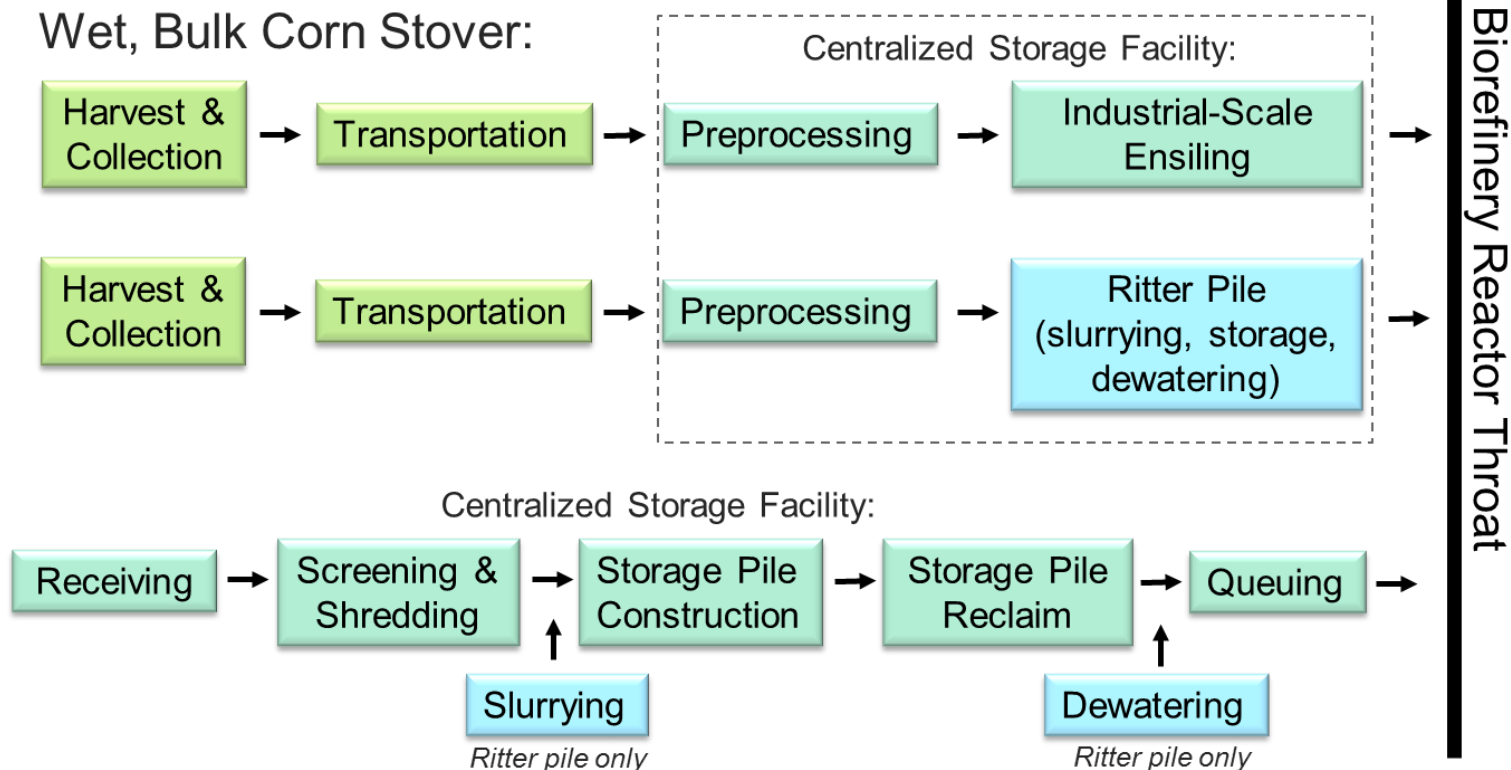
Wet, Bulk Corn Stover:

Centralized Storage Facility:

Harvest & Collection

Transportation

Preprocessing

Industrial-Scale Ensiling

Harvest & Collection

Transportation

Preprocessing

Ritter Pile (slurrying, storage, dewatering)

Biorefinery Reactor Throat

Centralized Storage Facility:

Receiving

Screening & Shredding

Storage Pile Construction

Storage Pile Reclaim

Queuing

Slurrying

Ritter pile only

Dewatering

Ritter pile only